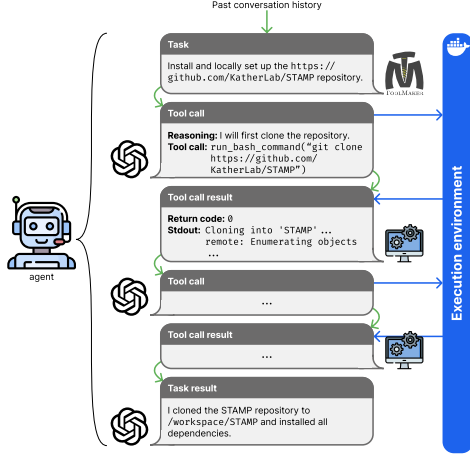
Past conversation history

Task

Install and locally set up the https://github.com/KatherLab/STAMP repository.

ToolMaker

Tool call

Reasoning: I will first clone the repository.
Tool call: run_bash_command("git clone https://github.com/KatherLab/STAMP")

Tool call result

Return code: 0
Stdout: Cloning into 'STAMP'...
remote: Enumerating objects
...

Tool call

...

Tool call result

...

Task result

I cloned the STAMP repository to /workspace/STAMP and installed all dependencies.

agent

Execution environment